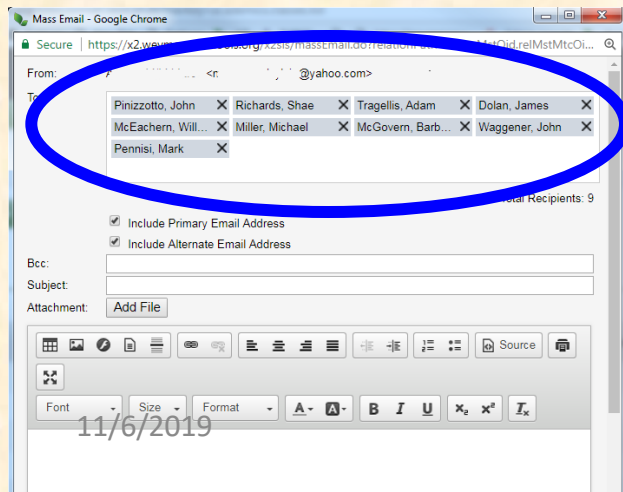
Mass Email - Google Chrome

Secure | https://x2.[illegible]/x2sis/massEmail.do?relationF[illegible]&relMstMtcOi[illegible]

From: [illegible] <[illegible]@yahoo.com>

To: Pinizzotto, John ✕ Richards, Shae ✕ Tragellis, Adam ✕ Dolan, James ✕ McEachern, Will... ✕ Miller, Michael ✕ McGovern, Barb... ✕ Waggener, John ✕ Pennisi, Mark ✕

Total Recipients: 9

Include Primary Email Address

Include Alternate Email Address

Bcc:

Subject:

Attachment: Add File

Source

Font Size Format

B I U $x_2$ $x^2$ $I_x$

11/6/2019